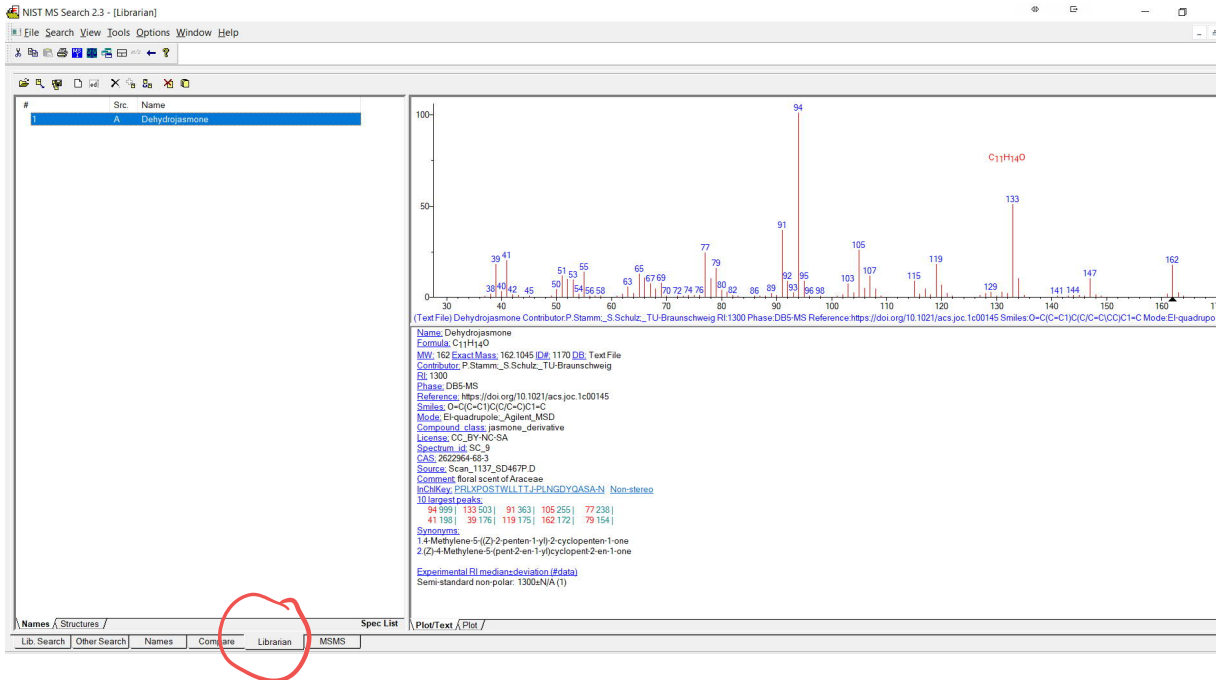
NIST MS Search 2.3 - [Librarian]

File Search View Tools Options Window Help

| # | Src. | Name |
|---|---|---|
| 1 | A | Dehydrojasmone |

100
50
0
94
$C_{11}H_{14}O$
133
91
77
105
119
162
39 41
51 53 55
65
67 69
79
107
115
147
38 40 42 45
50
54 56 58
63
70 72 74 76
80 82
86 89
92 93
95 96 98
103
129
141 144
30 40 50 60 70 80 90 100 110 120 130 140 150 160

(Text File) Dehydrojasmone Contributor:P.Stamm:_S.Schulz_TU-Braunschweig RI:1300 Phase:DB5-MS Reference:https://doi.org/10.1021/acs.joc.1c00145 Smiles:O=C(C=C1)C(C/C=C\CC)C1=C Mode:EI-quadrupo

Name: Dehydrojasmone
Formula: $C_{11}H_{14}O$
MW: 162 Exact Mass: 162.1045 ID#: 1170 DB: Text File
Contributor: P.Stamm:_S.Schulz_TU-Braunschweig
RI: 1300
Phase: DB5-MS
Reference: https://doi.org/10.1021/acs.joc.1c00145
Smiles: O=C(C=C1)C(C/C=C\CC)C1=C
Mode: EI-quadrupole:_Agilent_MSD
Compound_class: jasmone_derivative
License: CC_BY-NC-SA
Spectrum_id: SC_9
CAS: 2622964-68-3
Source: Scan_1137_SD467P.D
Comment: floral scent of Araceae
InChIKey: PRLXPOSTWLLTTJ-PLNGDYQASA-N Non-stereo
10 largest peaks:
94 999 | 133 503 | 91 363 | 105 255 | 77 238 |
41 198 | 39 176 | 119 175 | 162 172 | 79 154 |
Synonyms:
1.4-Methylene-5-((Z)-2-penten-1-yl)-2-cyclopenten-1-one
2.(Z)-4-Methylene-5-(pent-2-en-1-yl)cyclopent-2-en-1-one

Experimental RI median±deviation (#data)
Semi-standard non-polar: 1300±N/A (1)

Names Structures
Spec List
Plot/Text Plot
Lib. Search Other Search Names Compare Librarian MSMS